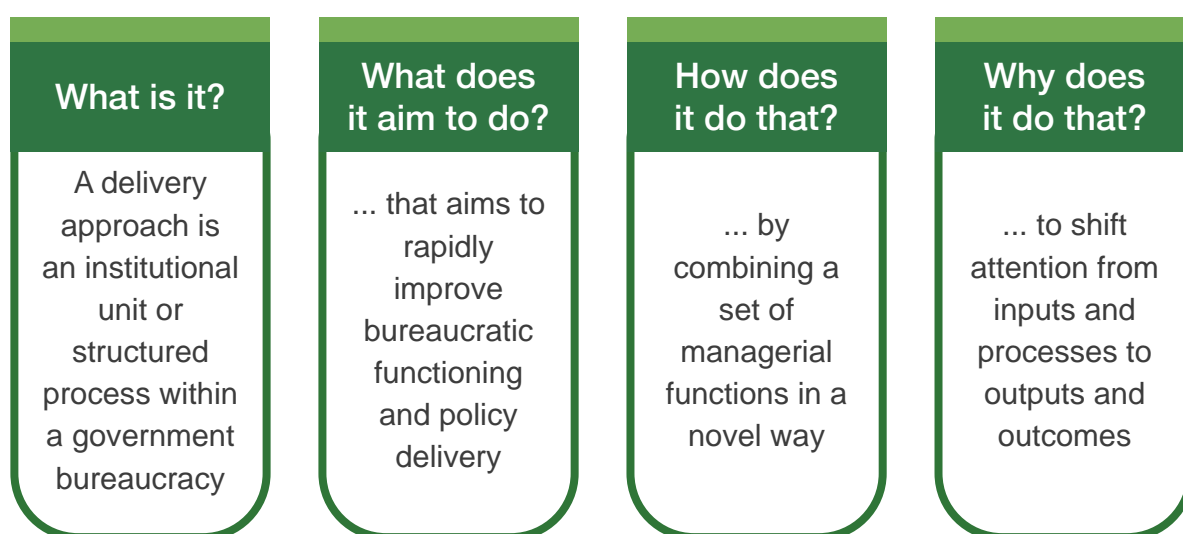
What is it?

A delivery approach is an institutional unit or structured process within a government bureaucracy

What does it aim to do?

... that aims to rapidly improve bureaucratic functioning and policy delivery

How does it do that?

... by combining a set of managerial functions in a novel way

Why does it do that?

... to shift attention from inputs and processes to outputs and outcomes